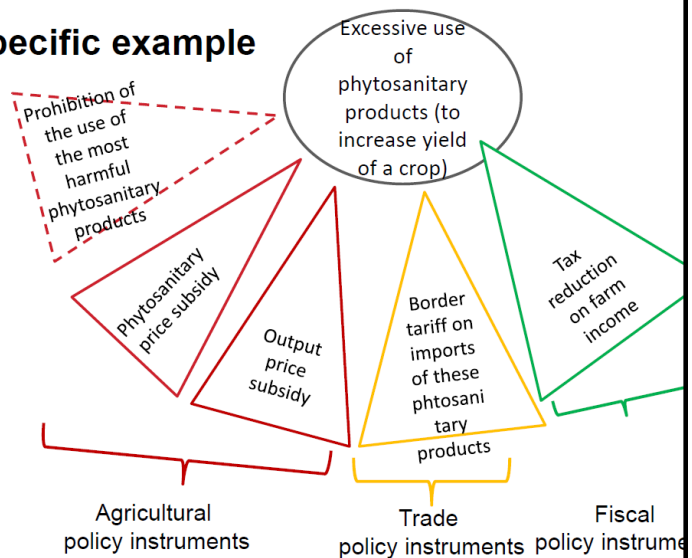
pecific example

Excessive use of phytosanitary products (to increase yield of a crop)

Prohibition of the use of the most harmful phytosanitary products

Phytosanitary price subsidy

Output price subsidy

Border tariff on imports of these phtosani tary products

Tax reduction on farm income

Agricultural policy instruments

Trade policy instruments

Fiscal policy instrume